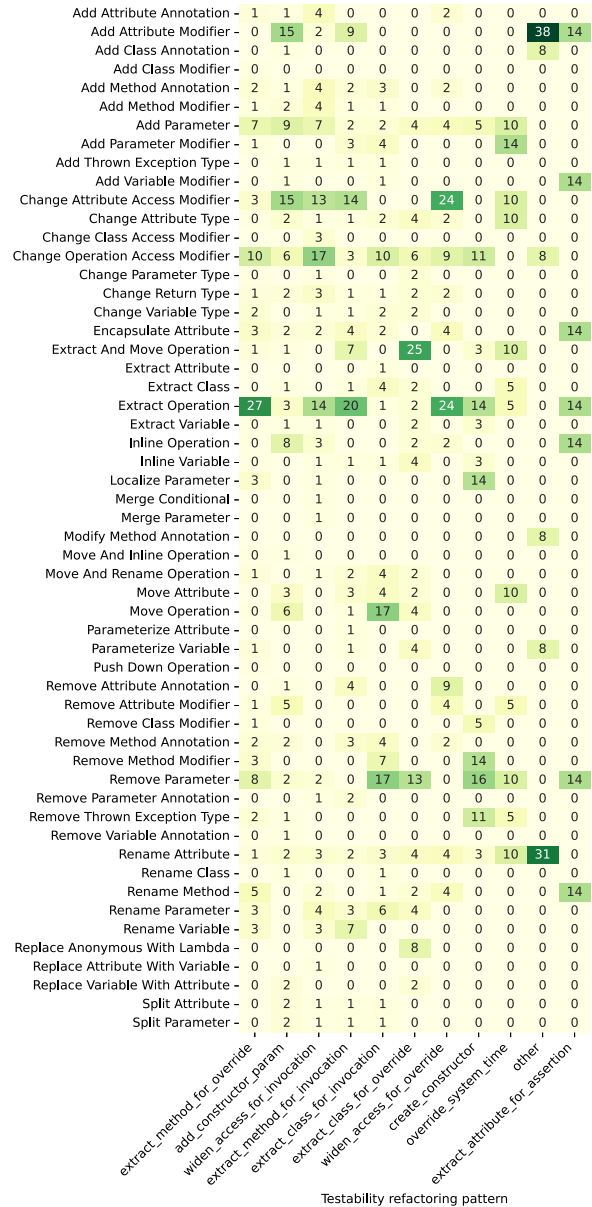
| | extract_method_for_override | add_constructor_param | widen_access_for_invocation | extract_method_for_invocation | extract_class_for_invocation | extract_class_for_override | widen_access_for_override | create_constructor | override_system_time | other | extract_attribute_for_assertion |
|---|---|---|---|---|---|---|---|---|---|---|---|
| Add Attribute Annotation | 1 | 1 | 4 | 0 | 0 | 0 | 2 | 0 | 0 | 0 | 0 |
| Add Attribute Modifier | 0 | 15 | 2 | 9 | 0 | 0 | 0 | 0 | 0 | 38 | 14 |
| Add Class Annotation | 0 | 1 | 0 | 0 | 0 | 0 | 0 | 0 | 0 | 8 | 0 |
| Add Class Modifier | 0 | 0 | 0 | 0 | 0 | 0 | 0 | 0 | 0 | 0 | 0 |
| Add Method Annotation | 2 | 1 | 4 | 1 | 3 | 0 | 2 | 0 | 0 | 0 | 0 |
| Add Method Modifier | 1 | 2 | 4 | 1 | 1 | 0 | 0 | 0 | 0 | 0 | 0 |
| Add Parameter | 7 | 9 | 7 | 2 | 2 | 4 | 4 | 5 | 10 | 0 | 0 |
| Add Parameter Modifier | 1 | 0 | 0 | 3 | 4 | 0 | 0 | 0 | 14 | 0 | 0 |
| Add Thrown Exception Type | 0 | 1 | 1 | 1 | 1 | 0 | 0 | 0 | 0 | 0 | 0 |
| Add Variable Modifier | 0 | 1 | 0 | 0 | 1 | 0 | 0 | 0 | 0 | 0 | 14 |
| Change Attribute Access Modifier | 3 | 15 | 13 | 14 | 0 | 0 | 24 | 0 | 10 | 0 | 0 |
| Change Attribute Type | 0 | 2 | 1 | 1 | 2 | 4 | 2 | 0 | 10 | 0 | 0 |
| Change Class Access Modifier | 0 | 0 | 3 | 0 | 0 | 0 | 0 | 0 | 0 | 0 | 0 |
| Change Operation Access Modifier | 10 | 6 | 17 | 3 | 10 | 6 | 9 | 11 | 0 | 8 | 0 |
| Change Parameter Type | 0 | 0 | 1 | 0 | 0 | 2 | 0 | 0 | 0 | 0 | 0 |
| Change Return Type | 1 | 2 | 3 | 1 | 1 | 2 | 2 | 0 | 0 | 0 | 0 |
| Change Variable Type | 2 | 0 | 1 | 1 | 2 | 2 | 0 | 0 | 0 | 0 | 0 |
| Encapsulate Attribute | 3 | 2 | 2 | 4 | 2 | 0 | 4 | 0 | 0 | 0 | 14 |
| Extract And Move Operation | 1 | 1 | 0 | 7 | 0 | 25 | 0 | 3 | 10 | 0 | 0 |
| Extract Attribute | 0 | 0 | 0 | 0 | 1 | 0 | 0 | 0 | 0 | 0 | 0 |
| Extract Class | 0 | 1 | 0 | 1 | 4 | 2 | 0 | 0 | 5 | 0 | 0 |
| Extract Operation | 27 | 3 | 14 | 20 | 1 | 2 | 24 | 14 | 5 | 0 | 14 |
| Extract Variable | 0 | 1 | 1 | 0 | 0 | 2 | 0 | 3 | 0 | 0 | 0 |
| Inline Operation | 0 | 8 | 3 | 0 | 0 | 2 | 2 | 0 | 0 | 0 | 14 |
| Inline Variable | 0 | 0 | 1 | 1 | 1 | 4 | 0 | 3 | 0 | 0 | 0 |
| Localize Parameter | 3 | 0 | 1 | 0 | 0 | 0 | 0 | 14 | 0 | 0 | 0 |
| Merge Conditional | 0 | 0 | 1 | 0 | 0 | 0 | 0 | 0 | 0 | 0 | 0 |
| Merge Parameter | 0 | 0 | 1 | 0 | 0 | 0 | 0 | 0 | 0 | 0 | 0 |
| Modify Method Annotation | 0 | 0 | 0 | 0 | 0 | 0 | 0 | 0 | 0 | 8 | 0 |
| Move And Inline Operation | 0 | 1 | 0 | 0 | 0 | 0 | 0 | 0 | 0 | 0 | 0 |
| Move And Rename Operation | 1 | 0 | 1 | 2 | 4 | 2 | 0 | 0 | 0 | 0 | 0 |
| Move Attribute | 0 | 3 | 0 | 3 | 4 | 2 | 0 | 0 | 10 | 0 | 0 |
| Move Operation | 0 | 6 | 0 | 1 | 17 | 4 | 0 | 0 | 0 | 0 | 0 |
| Parameterize Attribute | 0 | 0 | 0 | 1 | 0 | 0 | 0 | 0 | 0 | 0 | 0 |
| Parameterize Variable | 1 | 0 | 0 | 1 | 0 | 4 | 0 | 0 | 0 | 8 | 0 |
| Push Down Operation | 0 | 0 | 0 | 0 | 0 | 0 | 0 | 0 | 0 | 0 | 0 |
| Remove Attribute Annotation | 0 | 1 | 0 | 4 | 0 | 0 | 9 | 0 | 0 | 0 | 0 |
| Remove Attribute Modifier | 1 | 5 | 0 | 0 | 0 | 0 | 4 | 0 | 5 | 0 | 0 |
| Remove Class Modifier | 1 | 0 | 0 | 0 | 0 | 0 | 0 | 5 | 0 | 0 | 0 |
| Remove Method Annotation | 2 | 2 | 0 | 3 | 4 | 0 | 2 | 0 | 0 | 0 | 0 |
| Remove Method Modifier | 3 | 0 | 0 | 0 | 7 | 0 | 0 | 14 | 0 | 0 | 0 |
| Remove Parameter | 8 | 2 | 2 | 0 | 17 | 13 | 0 | 16 | 10 | 0 | 14 |
| Remove Parameter Annotation | 0 | 0 | 1 | 2 | 0 | 0 | 0 | 0 | 0 | 0 | 0 |
| Remove Thrown Exception Type | 2 | 1 | 0 | 0 | 0 | 0 | 0 | 11 | 5 | 0 | 0 |
| Remove Variable Annotation | 0 | 1 | 0 | 0 | 0 | 0 | 0 | 0 | 0 | 0 | 0 |
| Rename Attribute | 1 | 2 | 3 | 2 | 3 | 4 | 4 | 3 | 10 | 31 | 0 |
| Rename Class | 0 | 1 | 0 | 0 | 1 | 0 | 0 | 0 | 0 | 0 | 0 |
| Rename Method | 5 | 0 | 2 | 0 | 1 | 2 | 4 | 0 | 0 | 0 | 14 |
| Rename Parameter | 3 | 0 | 4 | 3 | 6 | 4 | 0 | 0 | 0 | 0 | 0 |
| Rename Variable | 3 | 0 | 3 | 7 | 0 | 0 | 0 | 0 | 0 | 0 | 0 |
| Replace Anonymous With Lambda | 0 | 0 | 0 | 0 | 0 | 8 | 0 | 0 | 0 | 0 | 0 |
| Replace Attribute With Variable | 0 | 0 | 1 | 0 | 0 | 0 | 0 | 0 | 0 | 0 | 0 |
| Replace Variable With Attribute | 0 | 2 | 0 | 0 | 0 | 2 | 0 | 0 | 0 | 0 | 0 |
| Split Attribute | 0 | 2 | 1 | 1 | 1 | 0 | 0 | 0 | 0 | 0 | 0 |
| Split Parameter | 0 | 2 | 1 | 1 | 1 | 0 | 0 | 0 | 0 | 0 | 0 |

Testability refactoring pattern